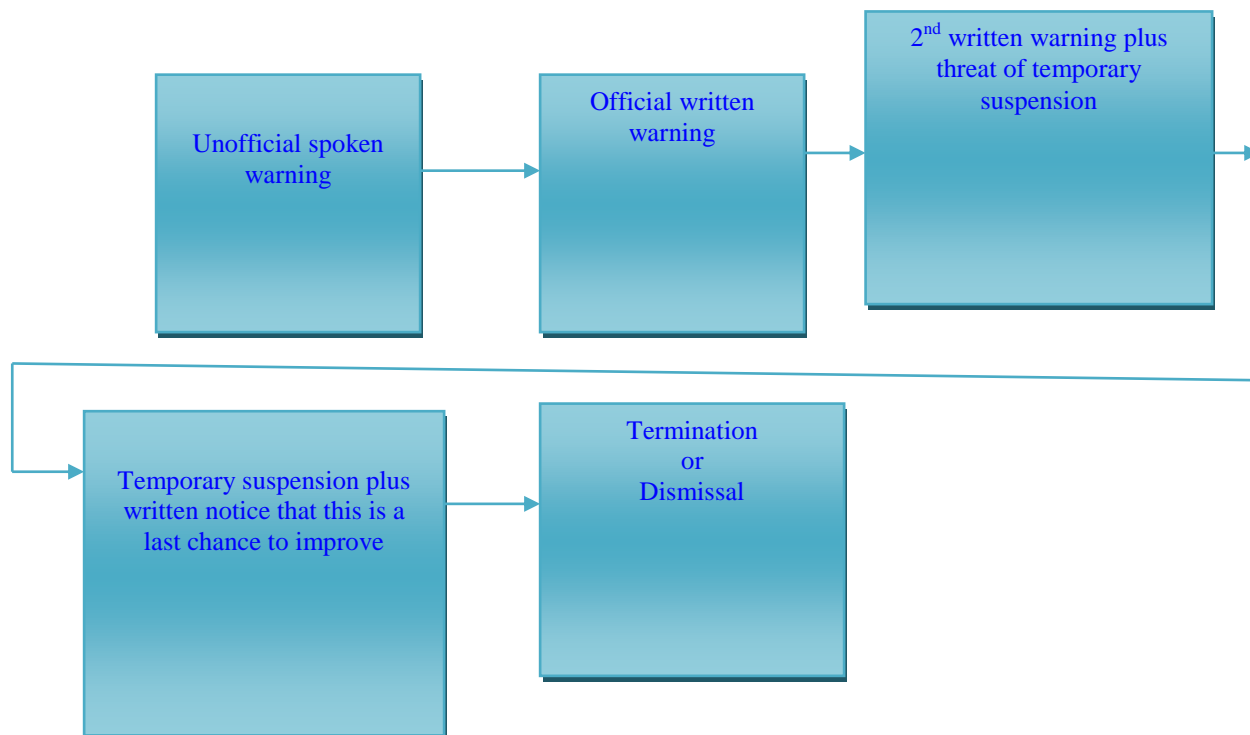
Unofficial spoken warning

Official written warning

2$^{nd}$ written warning plus threat of temporary suspension

Temporary suspension plus written notice that this is a last chance to improve

Termination
or
Dismissal